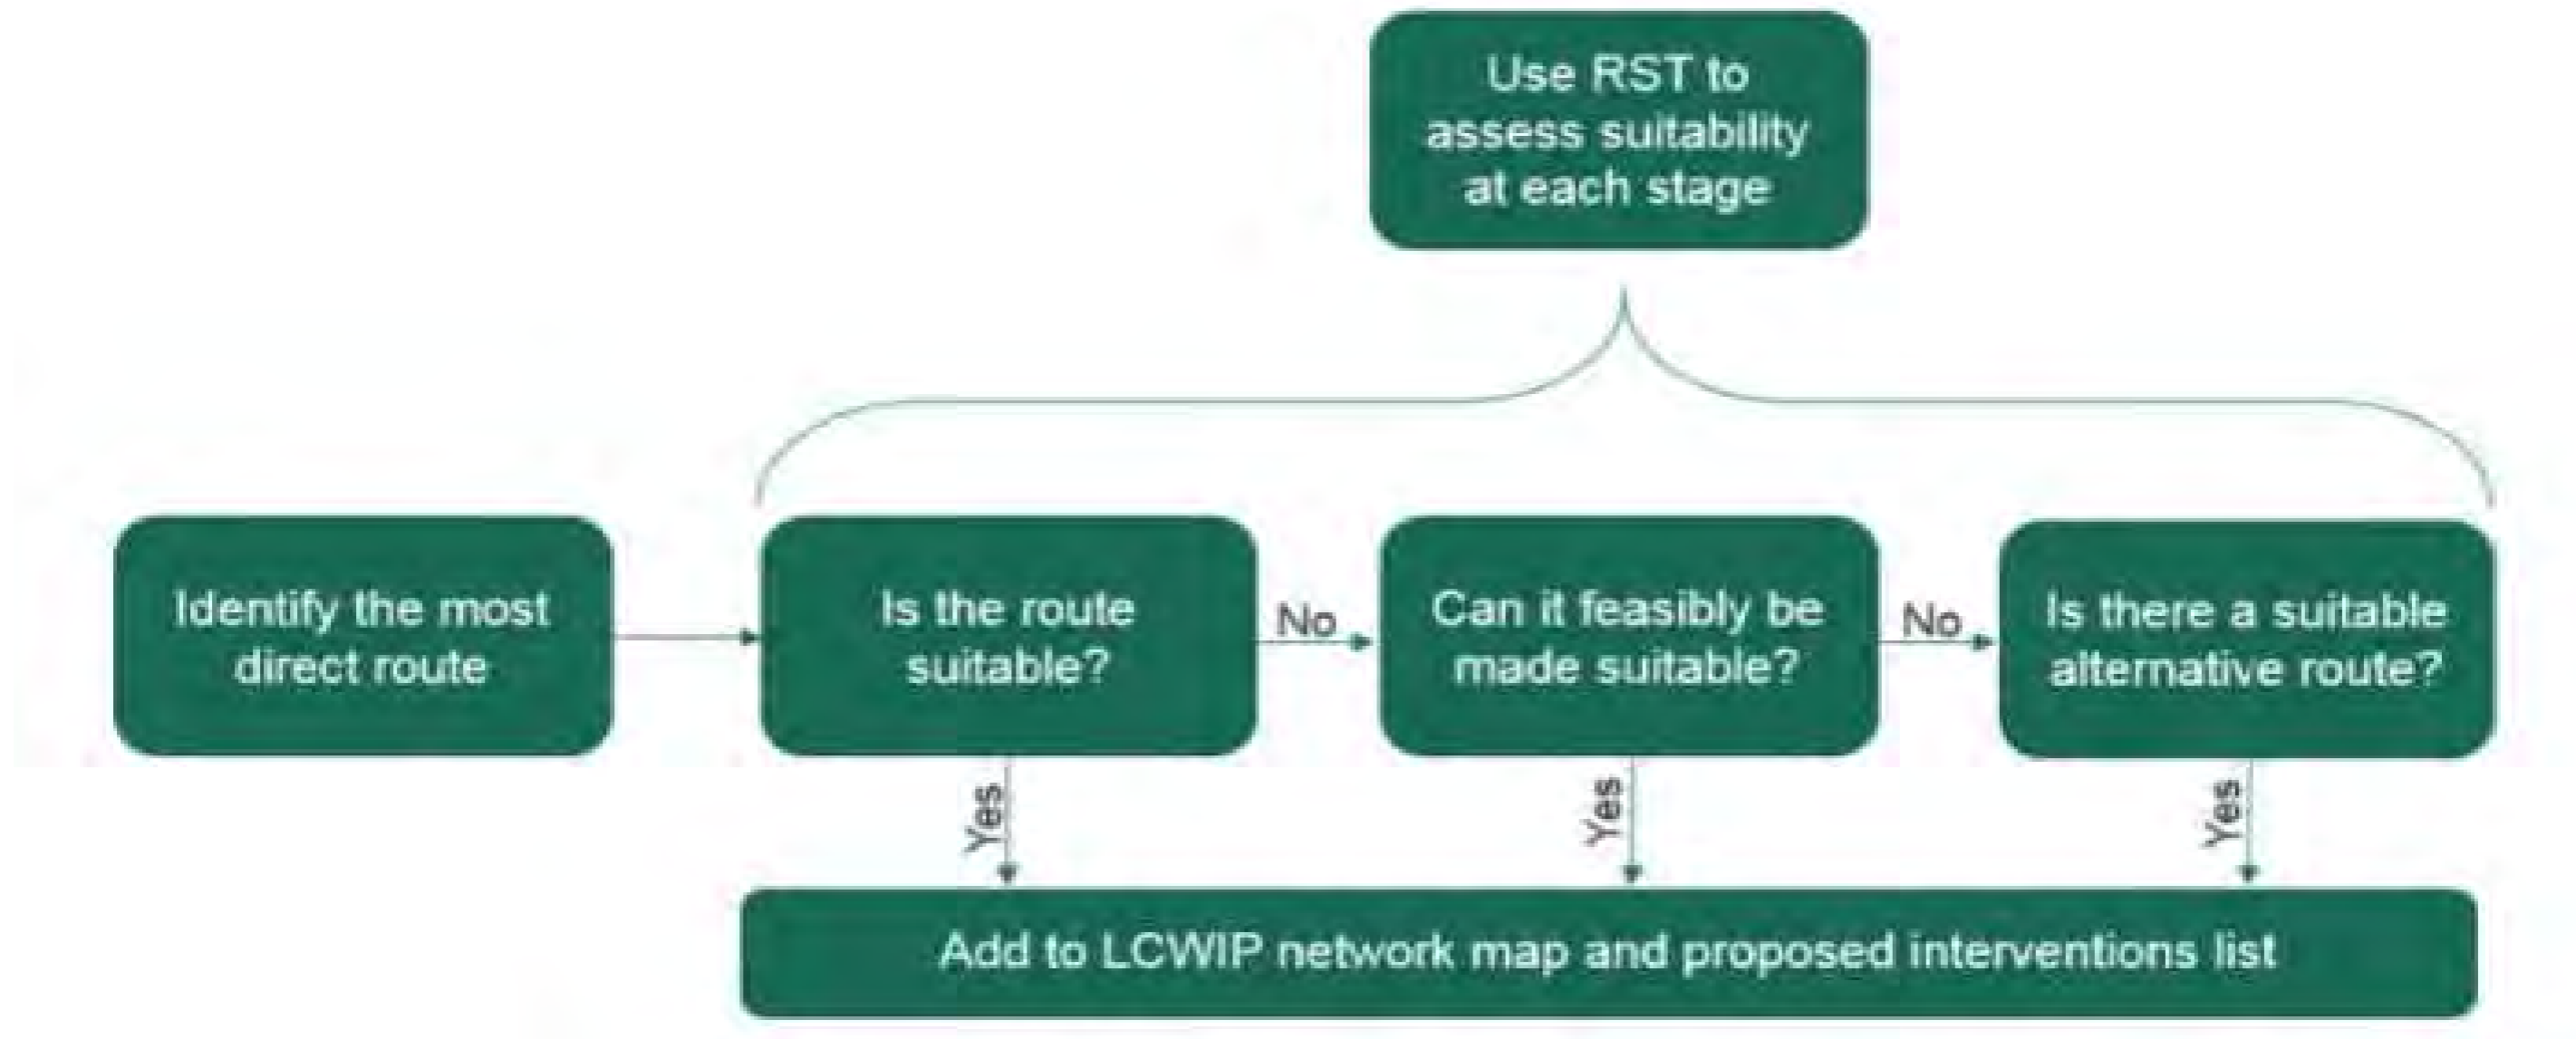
Use RST to assess suitability at each stage

Identify the most direct route

Is the route suitable?

No

Can it feasibly be made suitable?

No

Is there a suitable alternative route?

Yes

Yes

Yes

Add to LCWIP network map and proposed interventions list